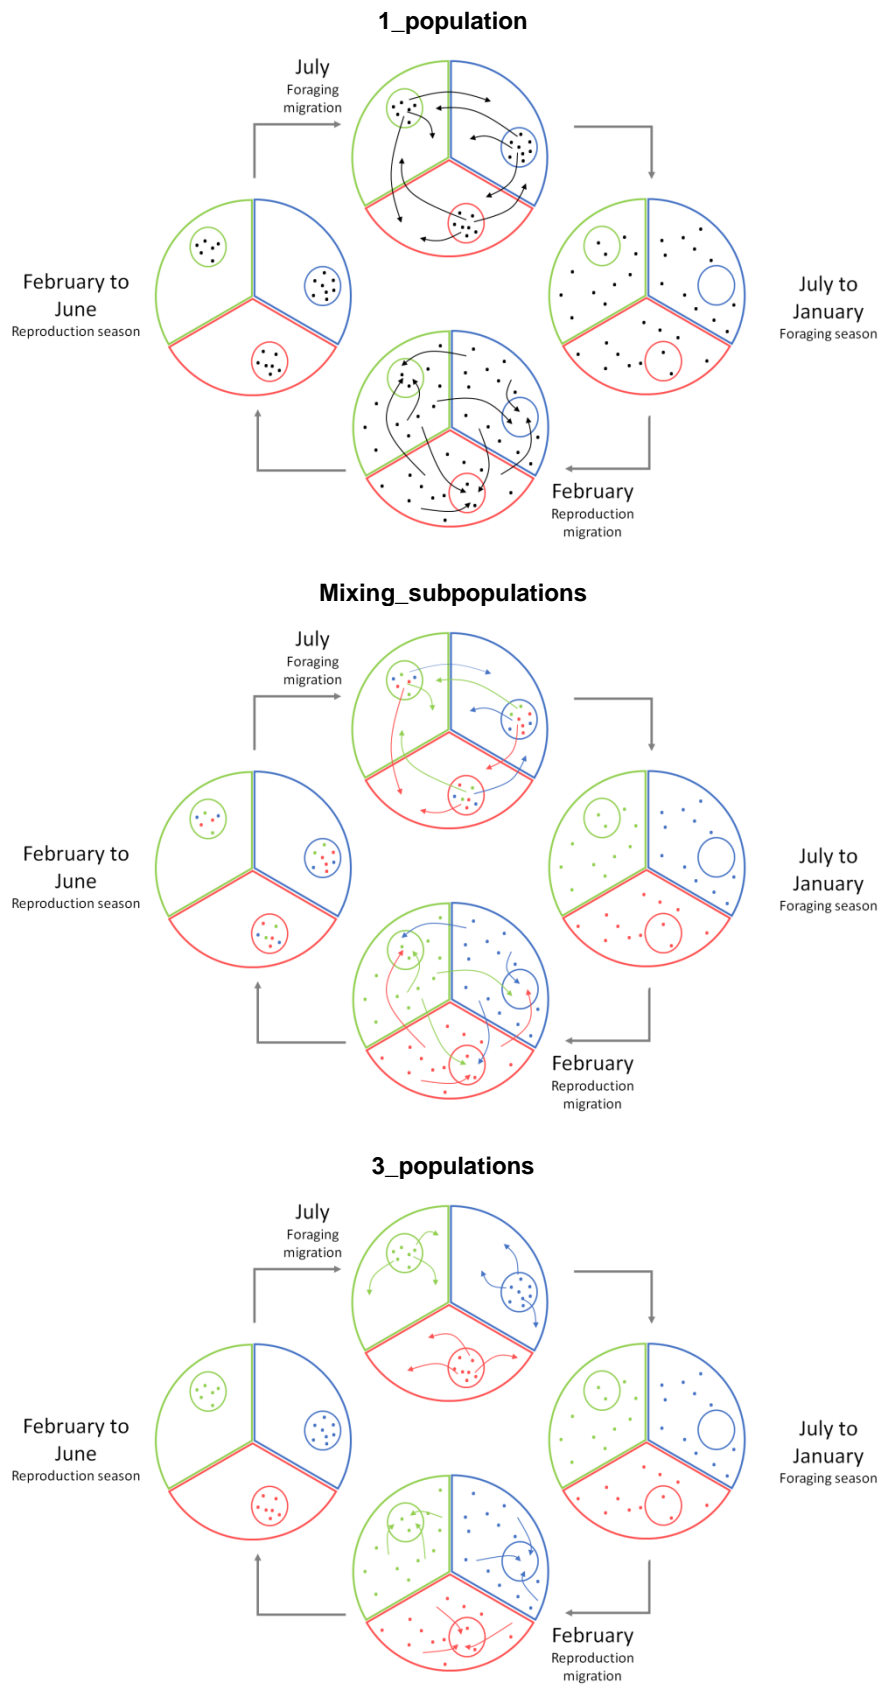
1_population

July
Foraging migration

February to June
Reproduction season

July to January
Foraging season

February
Reproduction migration

Mixing_subpopulations

July
Foraging migration

February to June
Reproduction season

July to January
Foraging season

February
Reproduction migration

3_populations

July
Foraging migration

February to June
Reproduction season

July to January
Foraging season

February
Reproduction migration